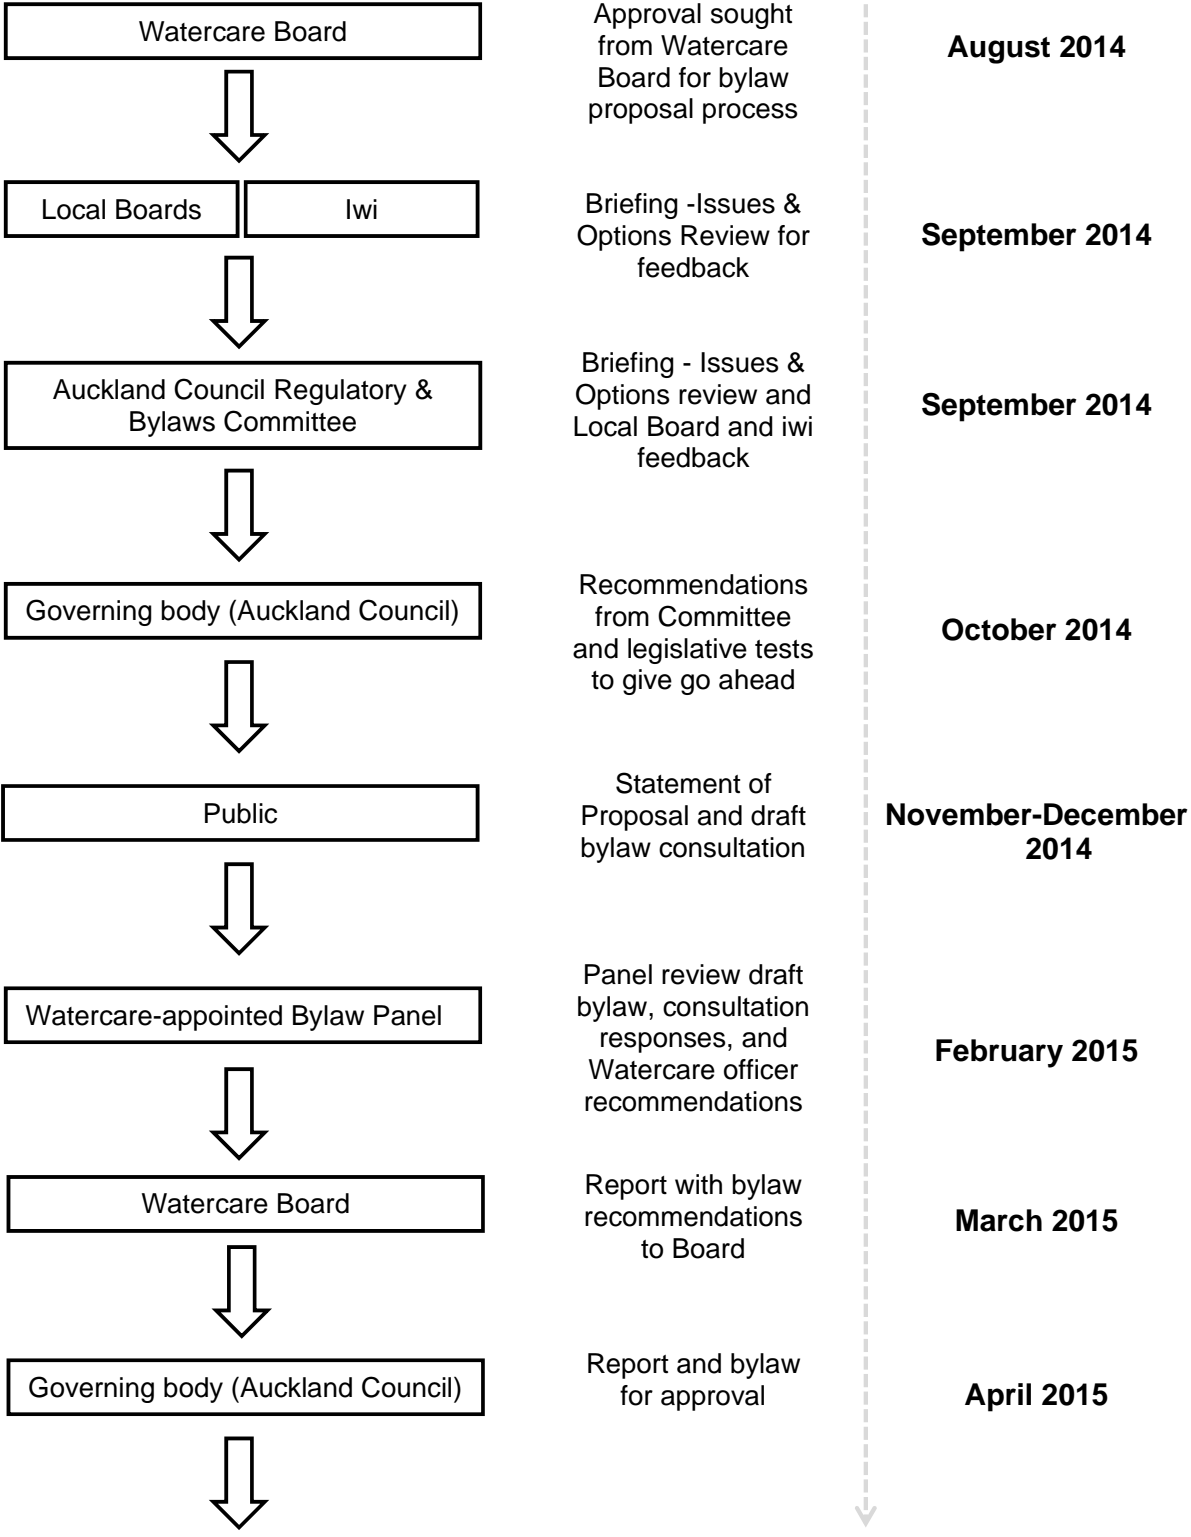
Watercare Board

Approval sought from Watercare Board for bylaw proposal process

**August 2014**

Local Boards

Iwi

Briefing -Issues & Options Review for feedback

**September 2014**

Auckland Council Regulatory & Bylaws Committee

Briefing - Issues & Options review and Local Board and iwi feedback

**September 2014**

Governing body (Auckland Council)

Recommendations from Committee and legislative tests to give go ahead

**October 2014**

Public

Statement of Proposal and draft bylaw consultation

**November-December 2014**

Watercare-appointed Bylaw Panel

Panel review draft bylaw, consultation responses, and Watercare officer recommendations

**February 2015**

Watercare Board

Report with bylaw recommendations to Board

**March 2015**

Governing body (Auckland Council)

Report and bylaw for approval

**April 2015**